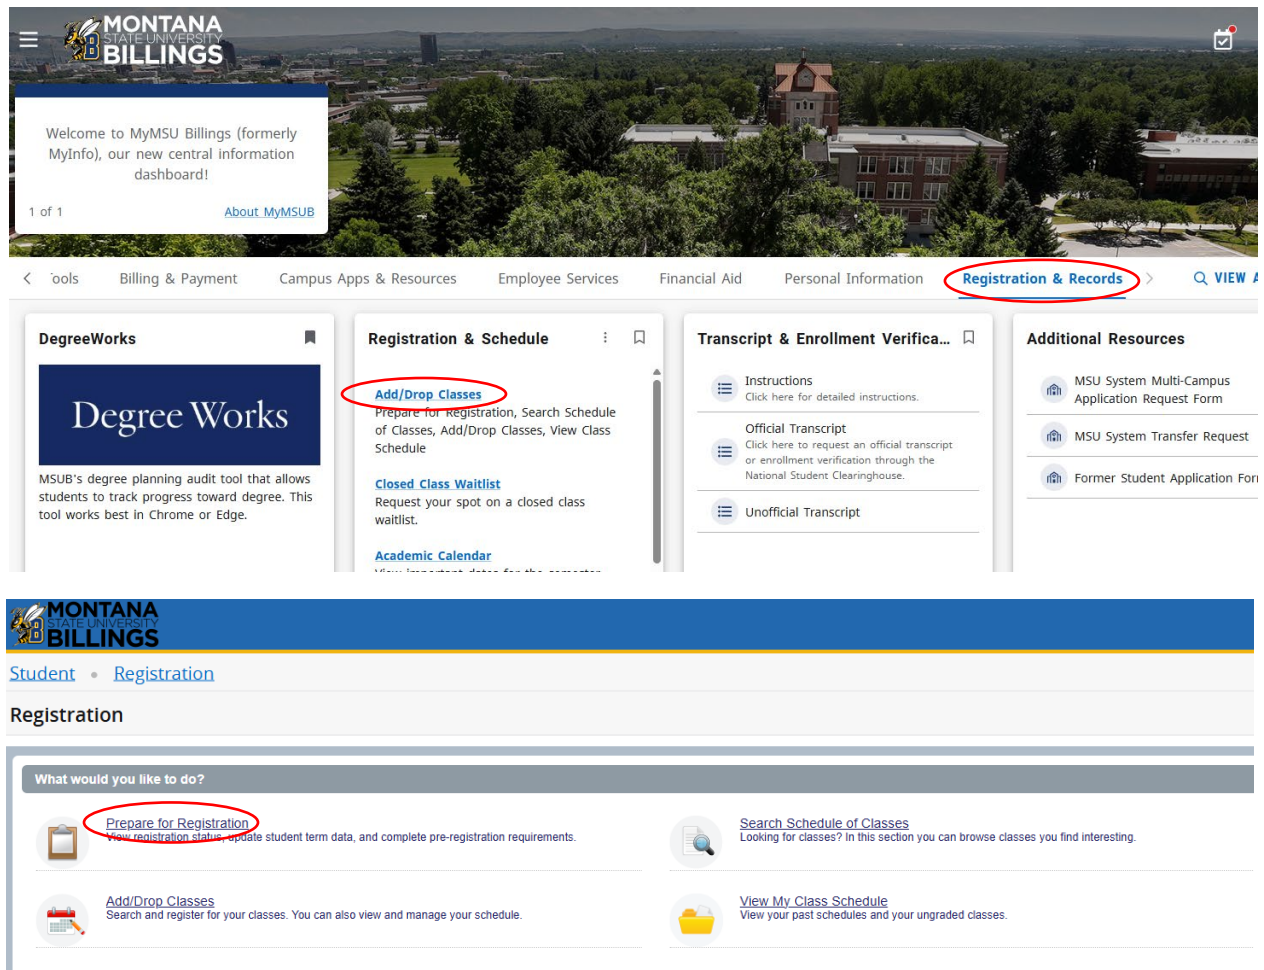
MONTANA STATE UNIVERSITY BILLINGS

Welcome to MyMSU Billings (formerly MyInfo), our new central information dashboard!

1 of 1 About MyMSUB

ools Billing & Payment Campus Apps & Resources Employee Services Financial Aid Personal Information Registration & Records VIEW A

DegreeWorks

Degree Works

MSUB's degree planning audit tool that allows students to track progress toward degree. This tool works best in Chrome or Edge.

Registration & Schedule

Add/Drop Classes
Prepare for Registration, Search Schedule of Classes, Add/Drop Classes, View Class Schedule

Closed Class Waitlist
Request your spot on a closed class waitlist.

Academic Calendar
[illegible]

Transcript & Enrollment Verifica...

Instructions
Click here for detailed instructions.

Official Transcript
Click here to request an official transcript or enrollment verification through the National Student Clearinghouse.

Unofficial Transcript

Additional Resources

MSU System Multi-Campus Application Request Form

MSU System Transfer Request

Former Student Application For

MONTANA STATE UNIVERSITY BILLINGS

Student • Registration

Registration

What would you like to do?

Prepare for Registration
View registration status, update student term data, and complete pre-registration requirements.

Search Schedule of Classes
Looking for classes? In this section you can browse classes you find interesting.

Add/Drop Classes
Search and register for your classes. You can also view and manage your schedule.

View My Class Schedule
View your past schedules and your ungraded classes.